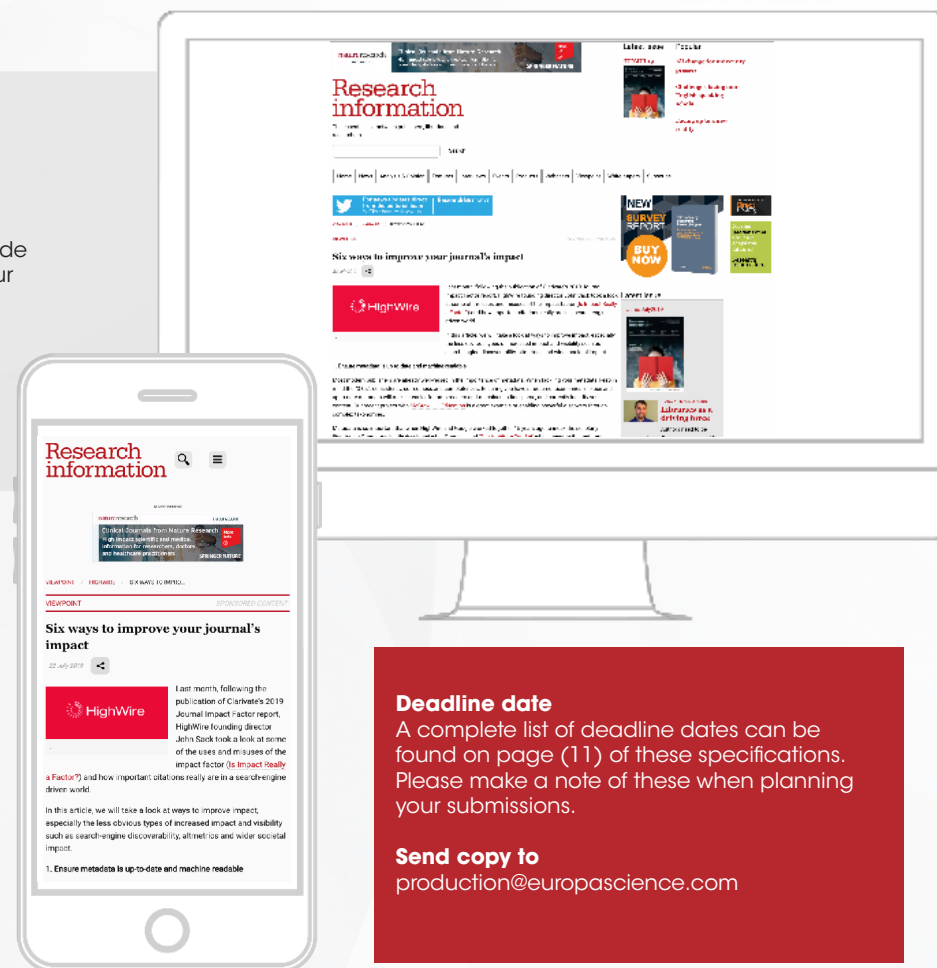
de
ur

Research information

Latest issue

Popular

NEW SURVEY REPORT BUY NOW

Six ways to improve your journal's impact

HighWire

Library as a driving force

Research information

nature research

Clinical Journals from Nature Research
High impact scientific and medical information for researchers, doctors and healthcare practitioners

SPRINGER NATURE

VIEWPOINT / HIGHWIRE / SIX WAYS TO IMPRO...

VIEWPOINT

SPONSORED CONTENT

Six ways to improve your journal's impact

22 July 2019

HighWire

Last month, following the publication of Clarivate's 2019 Journal Impact Factor report, HighWire founding director John Sack took a look at some of the uses and misuses of the impact factor (Is Impact Really a Factor?) and how important citations really are in a search-engine driven world.

In this article, we will take a look at ways to improve impact, especially the less obvious types of increased impact and visibility such as search-engine discoverability, altmetrics and wider societal impact.

1. Ensure metadata is up-to-date and machine readable

Deadline date
A complete list of deadline dates can be found on page (11) of these specifications. Please make a note of these when planning your submissions.

Send copy to
production@europascience.com